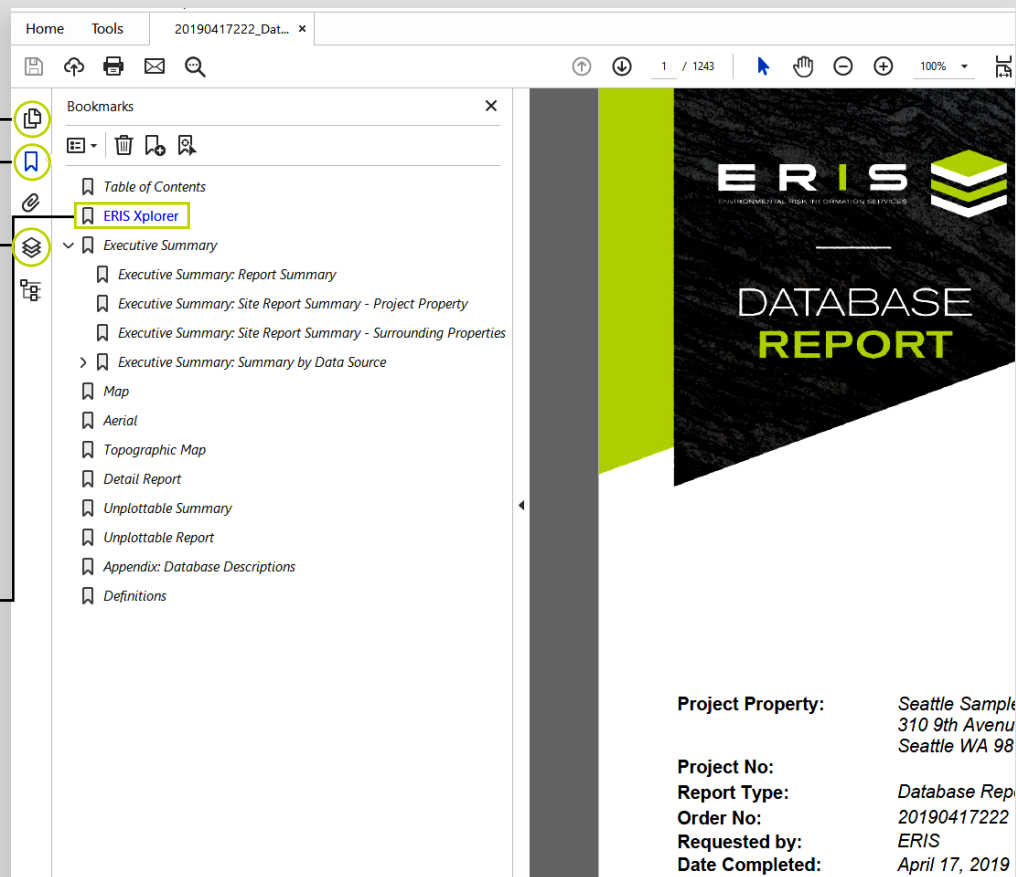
Home Tools 20190417222_Dat... ×

1 / 1243 100%

Bookmarks ×

Table of Contents
ERIS Xplorer
Executive Summary
Executive Summary: Report Summary
Executive Summary: Site Report Summary - Project Property
Executive Summary: Site Report Summary - Surrounding Properties
Executive Summary: Summary by Data Source
Map
Aerial
Topographic Map
Detail Report
Unplottable Summary
Unplottable Report
Appendix: Database Descriptions
Definitions

ERIS
ENVIRONMENTAL RISK INFORMATION SERVICES

DATABASE
REPORT

| | |
|---|---|
| Project Property: | Seattle Sample |
| | 310 9th Avenu |
| | Seattle WA 98 |
| Project No: | |
| Report Type: | Database Repo |
| Order No: | 20190417222 |
| Requested by: | ERIS |
| Date Completed: | April 17, 2019 |